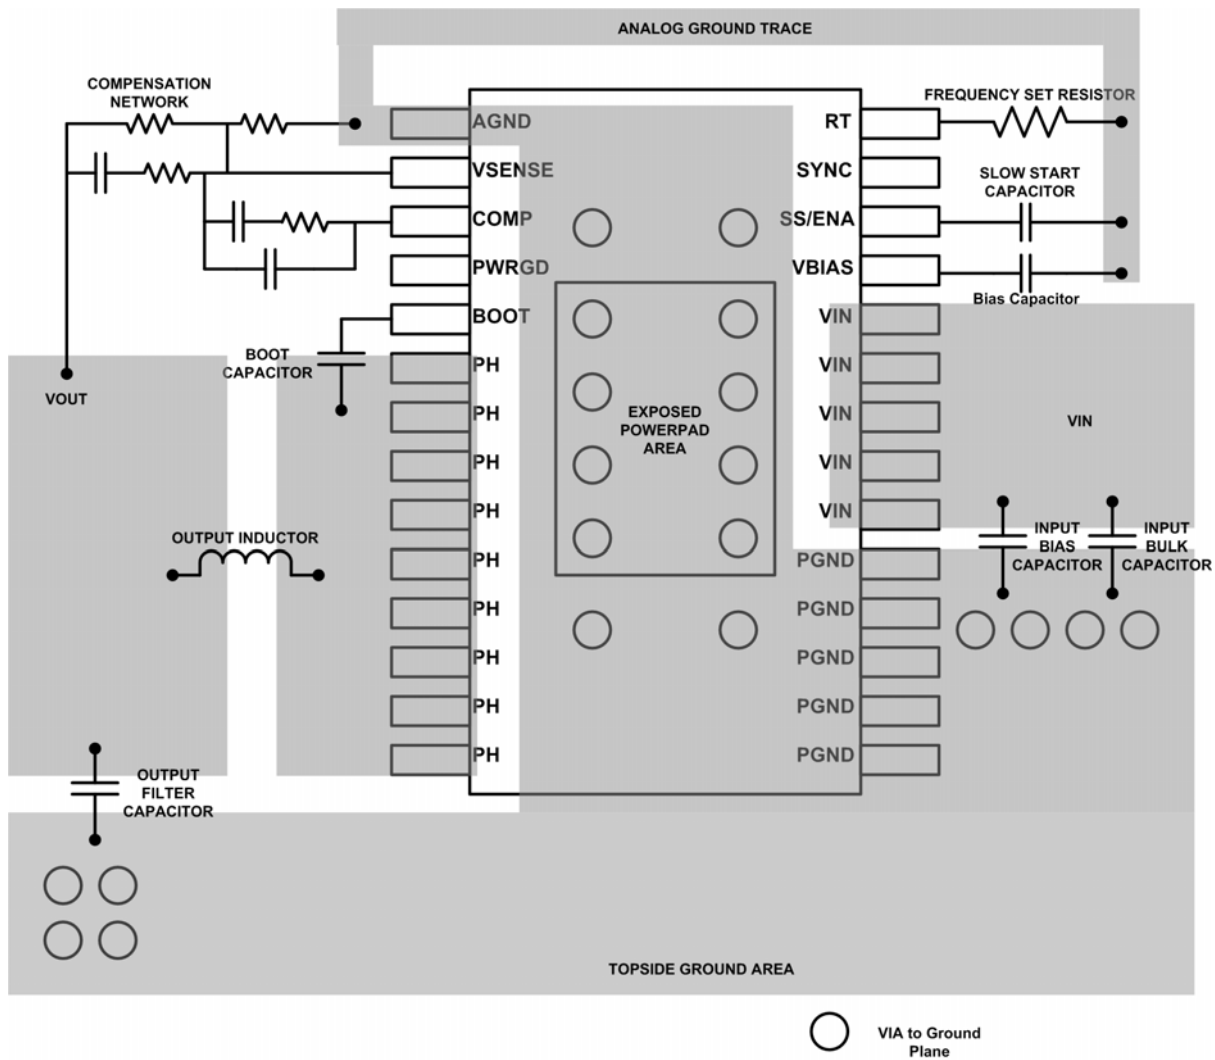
ANALOG GROUND TRACE

COMPENSATION NETWORK

FREQUENCY SET RESISTOR

AGND
VSENSE
COMP
PWRGD
BOOT
PH
PH
PH
PH
PH
PH
PH
PH
PH

RT
SYNC
SS/ENA
VBIAS
VIN
VIN
VIN
VIN
VIN
PGND
PGND
PGND
PGND
PGND

SLOW START CAPACITOR

Bias Capacitor

BOOT CAPACITOR

VOUT

EXPOSED POWERPAD AREA

VIN

OUTPUT INDUCTOR

INPUT BIAS CAPACITOR

INPUT BULK CAPACITOR

OUTPUT FILTER CAPACITOR

TOPSIDE GROUND AREA

VIA to Ground Plane